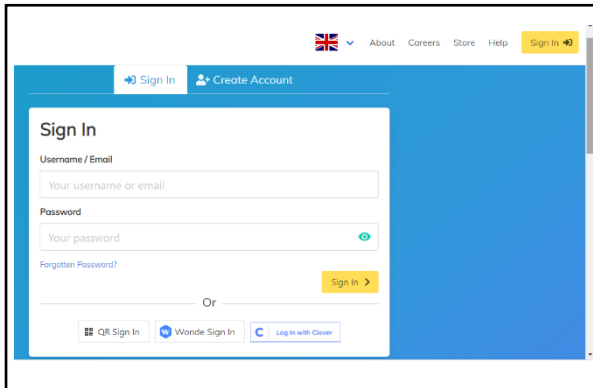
About Careers Store Help Sign In

Sign In Create Account

Sign In

Username / Email

Your username or email

Password

Your password

Forgotten Password?

Sign In

Or

QR Sign In

Wonde Sign In

Log in with Clever